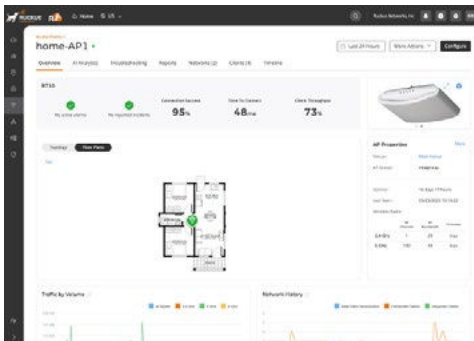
RUCKUS

Home

US

Ruckus Networks, Inc.

home-AP1

Last 24 Hours

More Actions

Configure

Overview

AI Analytics

Troubleshooting

Reports

Networks (2)

Clients (4)

Timeline

RF10

No active alarms

No reported incidents

Connection Success

95%

Time to Connect

48ms

Client Throughput

73%

Topology

Floor Plans

AP Properties

More

Traffic by Volume

Network History